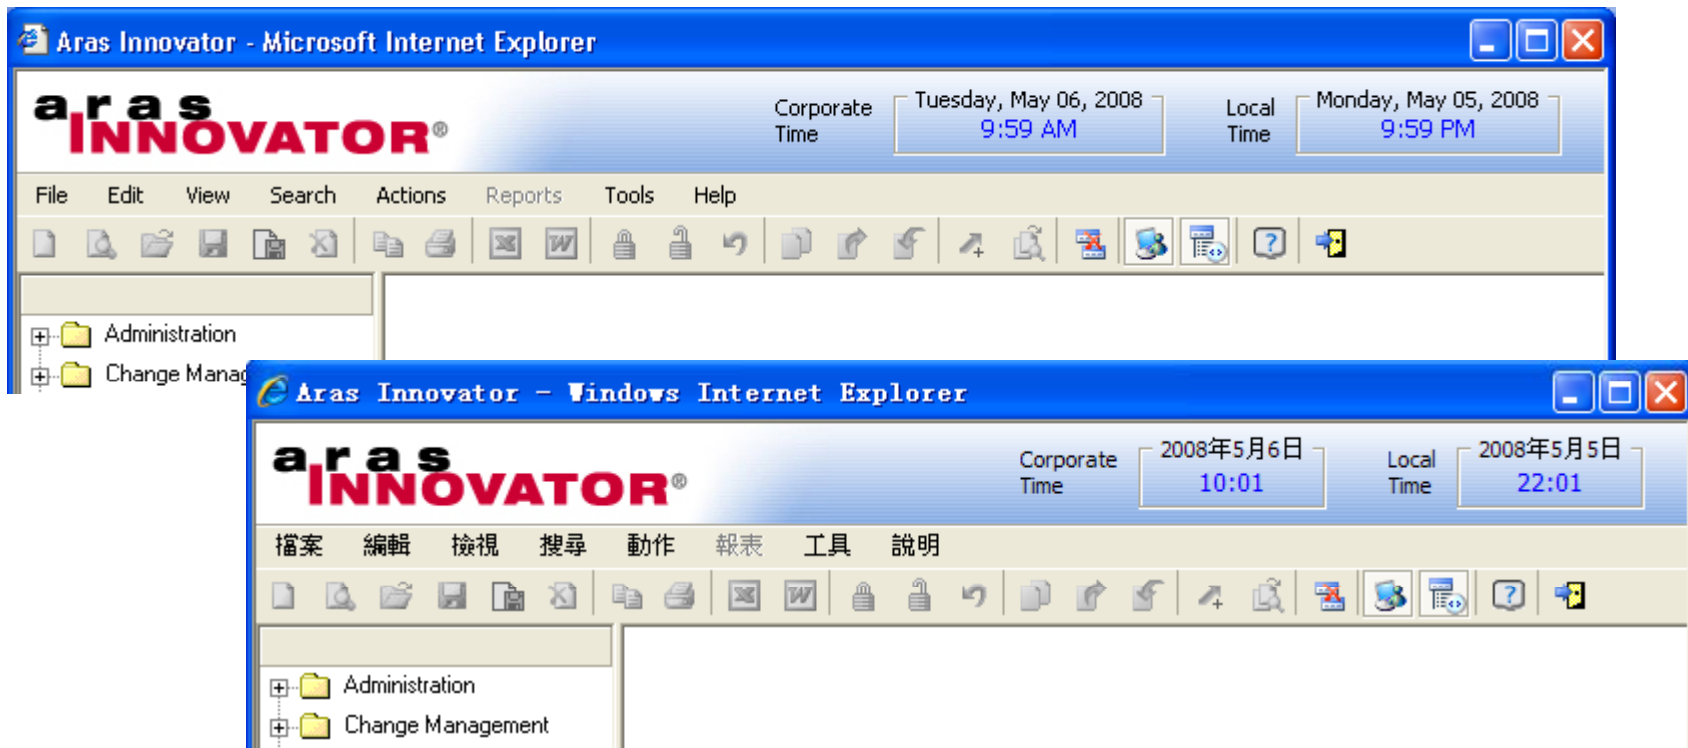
Aras Innovator - Microsoft Internet Explorer

aras INNOVATOR®

Corporate Time

Tuesday, May 06, 2008
9:59 AM

Local Time

Monday, May 05, 2008
9:59 PM

File Edit View Search Actions Reports Tools Help

Administration
Change Manag

Aras Innovator - Windows Internet Explorer

aras INNOVATOR®

Corporate Time

2008年5月6日
10:01

Local Time

2008年5月5日
22:01

檔案 編輯 檢視 搜尋 動作 報表 工具 說明

Administration
Change Management